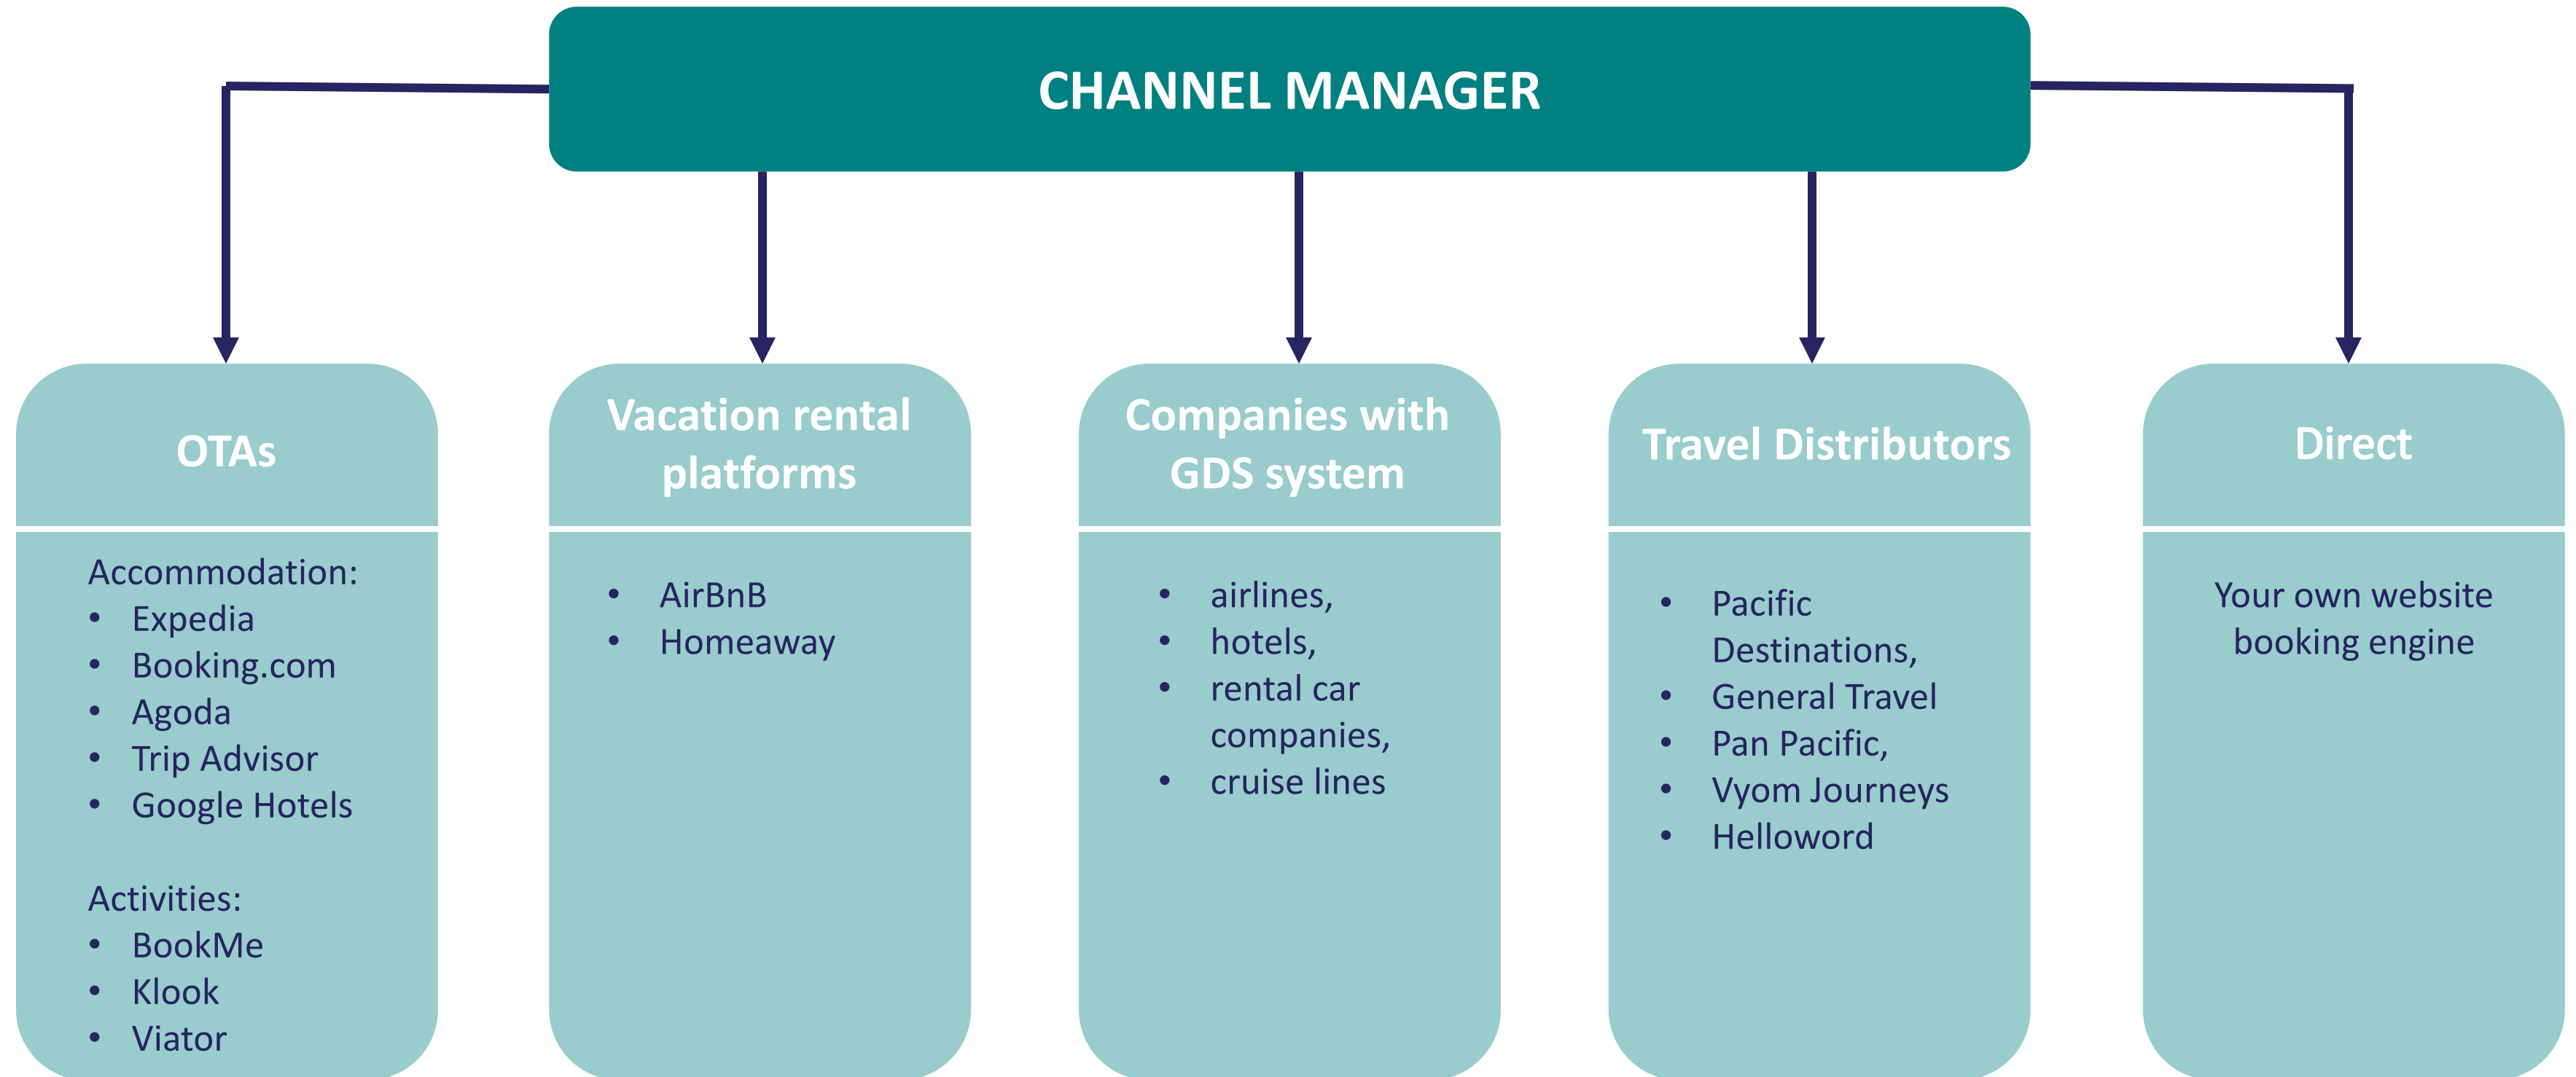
CHANNEL MANAGER

OTAs

Accommodation:
- Expedia
- Booking.com
- Agoda
- Trip Advisor
- Google Hotels

Activities:
- BookMe
- Klook
- Viator

Vacation rental platforms

- AirBnB
- Homeaway

Companies with GDS system

- airlines,
- hotels,
- rental car companies,
- cruise lines

Travel Distributors

- Pacific Destinations,
- General Travel
- Pan Pacific,
- Vyom Journeys
- Helloword

Direct

Your own website booking engine